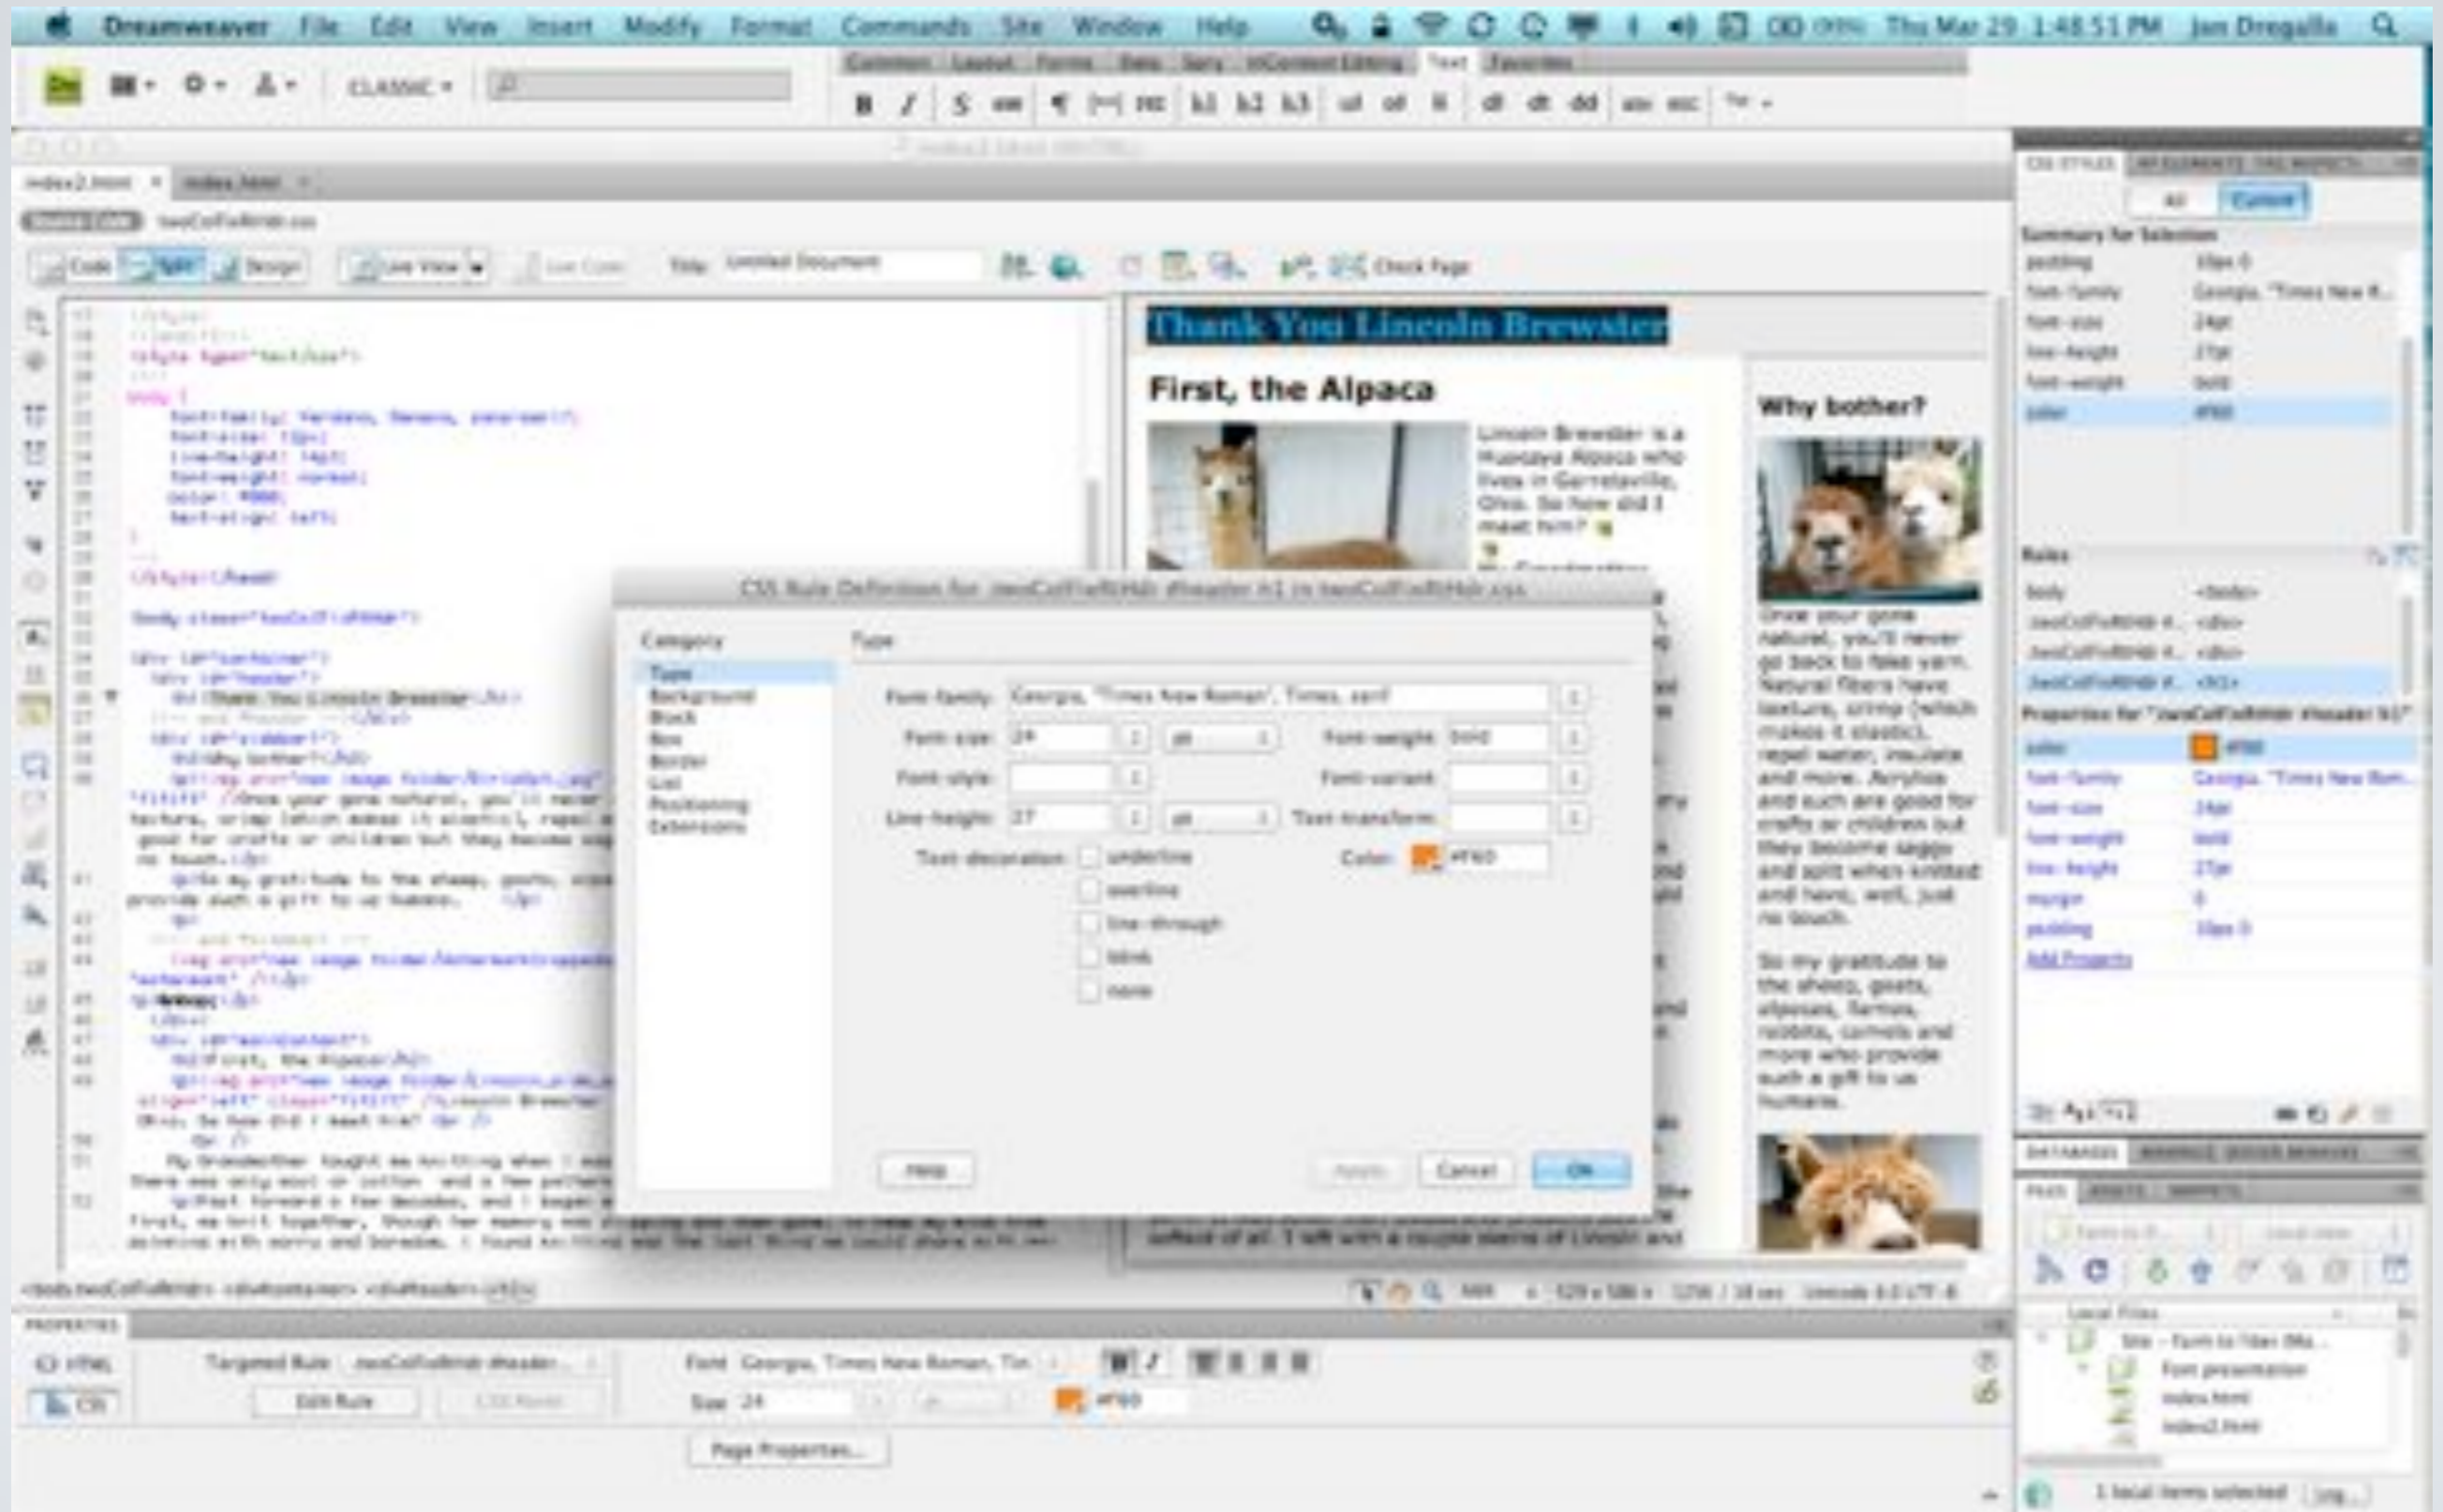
Dreamweaver File Edit View Insert Modify Format Commands Site Window Help

Thu Mar 29 1:48:51 PM Jon Dregalla

CLASSIC

Common Layout Forms Data Spry InContext Editing Text Favorites

B I S em ¶ [""] PRE h1 h2 h3 ul ol li dl dt dd abbr wbr

index2.html index.html

Code Split Design Live View Live Code Title: Untitled Document Check Page

Thank You Lincoln Brewster

First, the Alpaca

Lincoln Brewster is a Huacaya Alpaca who lives in Garrettsville, Ohio. So how did I meet him?

Why bother?

Once your gone natural, you'll never go back to fake yarn. Natural fibers have texture, crimp (which makes it elastic), repel water, insulate and more. Acrylics and such are good for crafts or children but they become saggy and split when knitted and have, well, just no touch.

So my gratitude to the sheep, goats, alpacas, llamas, rabbits, camels and more who provide such a gift to us humans.

CSS Rule Definition for .twoColFixRtHdr #header h1 in twoColFixRtHdr.css

Category
Type
Background
Block
Box
Border
List
Positioning
Extensions

Type

Font-family: Georgia, "Times New Roman", Times, serif
Font-size: 24 pt
Font-weight: bold
Font-style:
Font-variant:
Line-height: 27 pt
Text-transform:
Text-decoration: underline overline line-through blink none
Color: #F60

Help Apply Cancel OK

CSS STYLES AP ELEMENTS TAG INSPECTOR
All Current
Summary for Selection
padding 10px 0
font-family Georgia, "Times New R...
font-size 24pt
line-height 27pt
font-weight bold
color #F60

Rules
body <body>
.twoColFixRtHdr #... <div>
.twoColFixRtHdr #... <div>
.twoColFixRtHdr #... <h1>

Properties for ".twoColFixRtHdr #header h1"
color #F60
font-family Georgia, "Times New Rom...
font-size 24pt
font-weight bold
line-height 27pt
margin 0
padding 10px 0
Add Property

DATABASES BINDINGS SERVER BEHAVIORS
FILES ASSETS SNIPPETS
Local Files
Site - Farm to Fiber (Ma...
Font presentation
index.html
index2.html
1 local items selected

PROPERTIES
HTML
CSS
Targeted Rule .twoColFixRtHdr #header...
Edit Rule CSS Panel
Font Georgia, Times New Roman, Tim
Size 24
#F60
Page Properties...